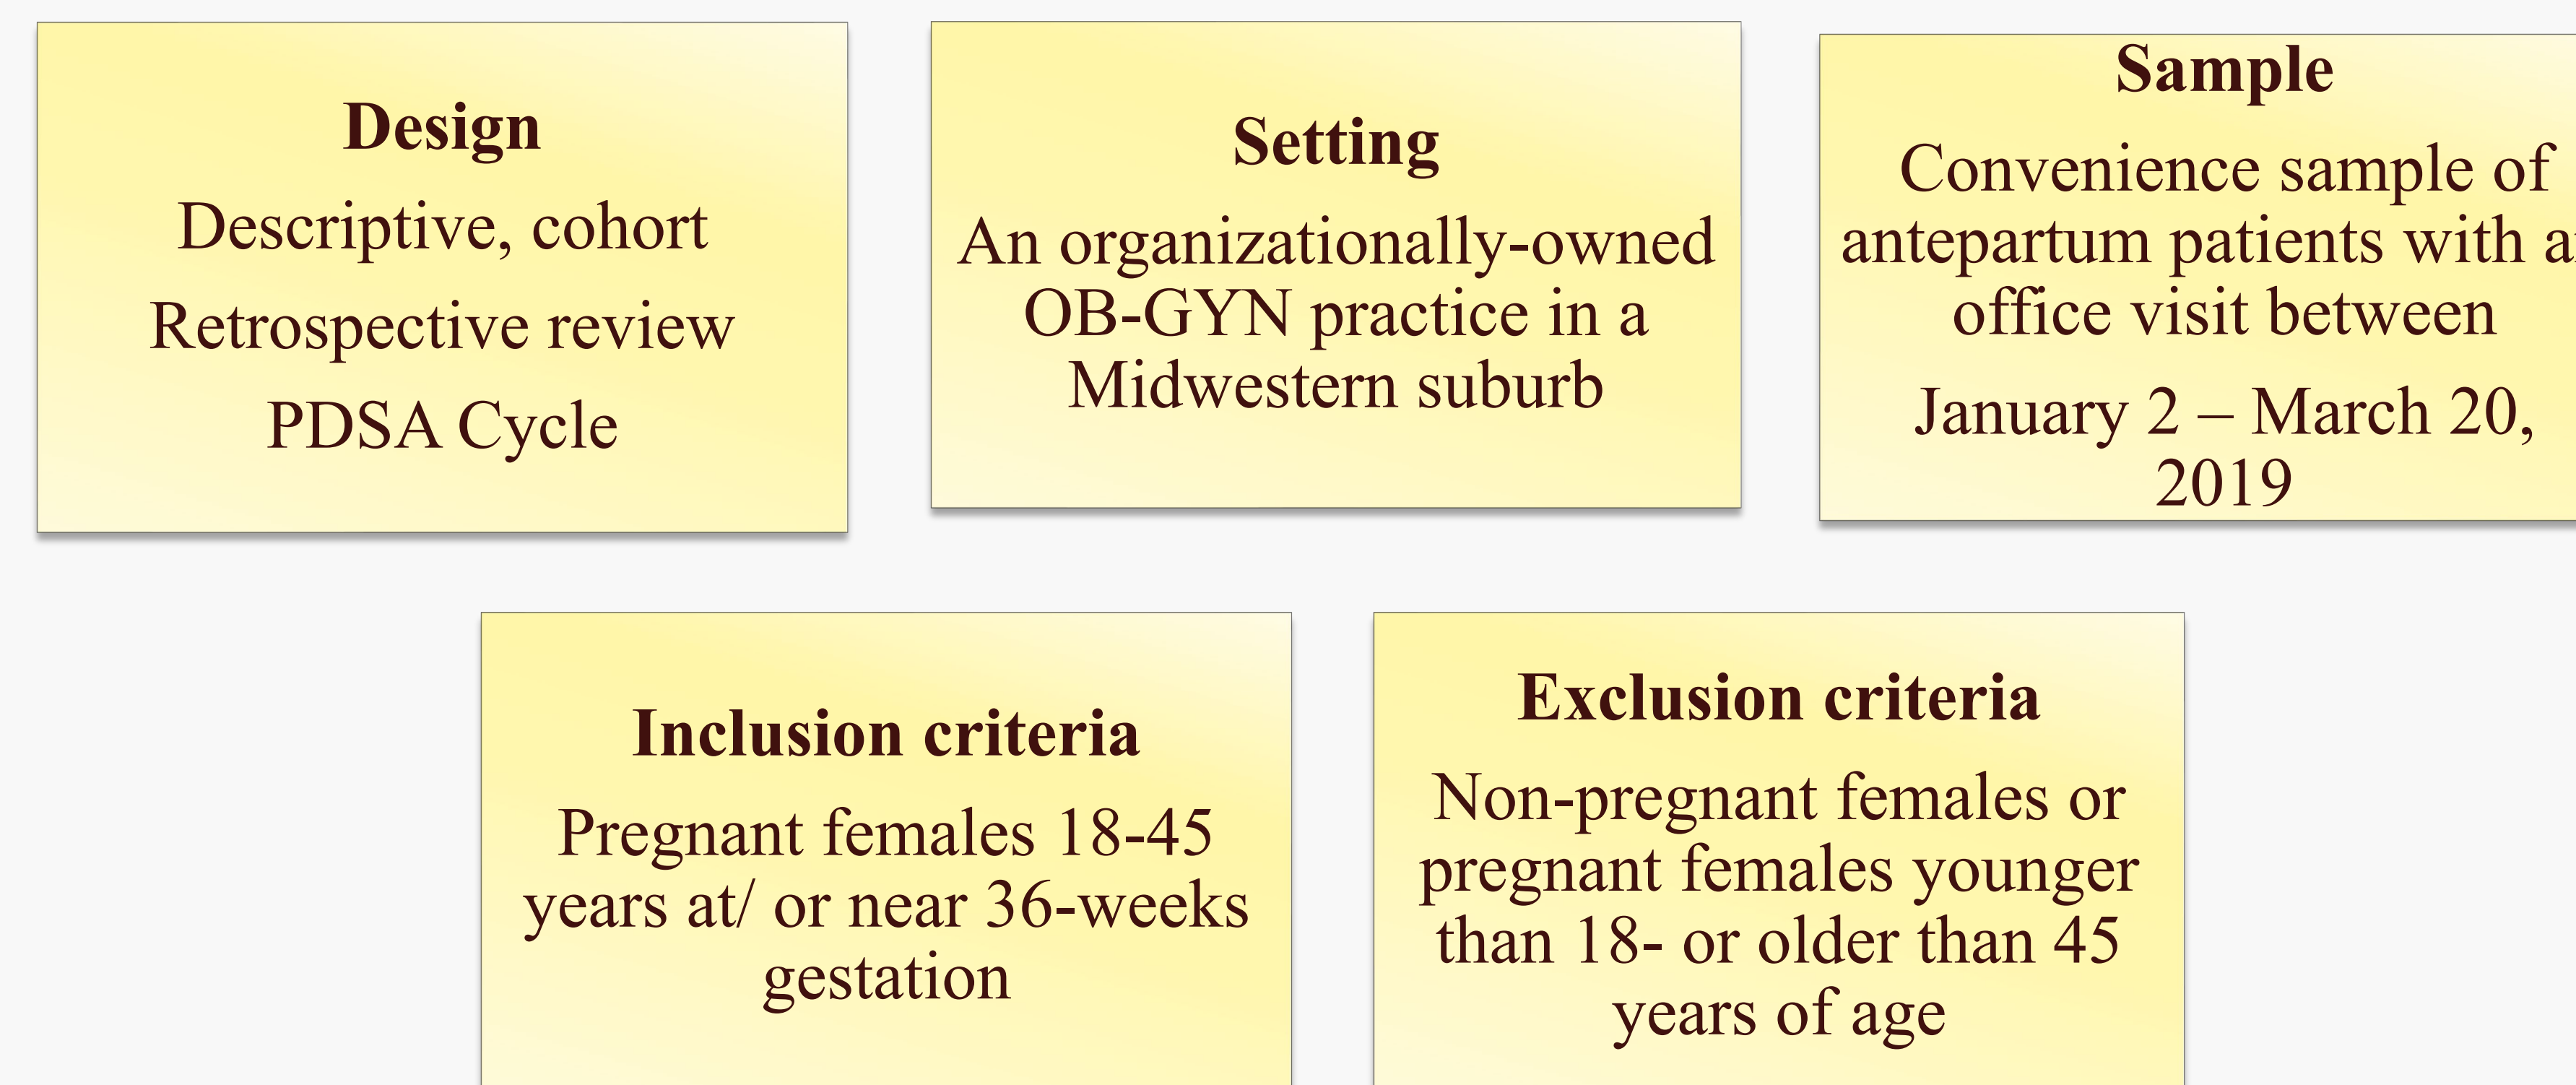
Design

Descriptive, cohort

Retrospective review

PDSA Cycle

Setting

An organizationally-owned OB-GYN practice in a Midwestern suburb

Sample

Convenience sample of antepartum patients with a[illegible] office visit between

January 2 – March 20, 2019

Inclusion criteria

Pregnant females 18-45 years at/ or near 36-weeks gestation

Exclusion criteria

Non-pregnant females or pregnant females younger than 18- or older than 45 years of age